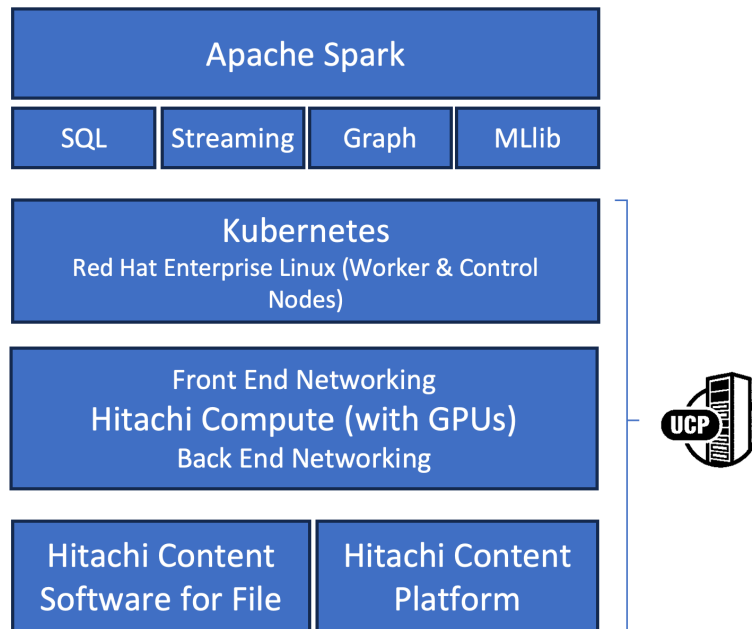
Apache Spark

SQL

Streaming

Graph

MLlib

Kubernetes
Red Hat Enterprise Linux (Worker & Control Nodes)

Front End Networking
Hitachi Compute (with GPUs)
Back End Networking

Hitachi Content Software for File

Hitachi Content Platform

UCP